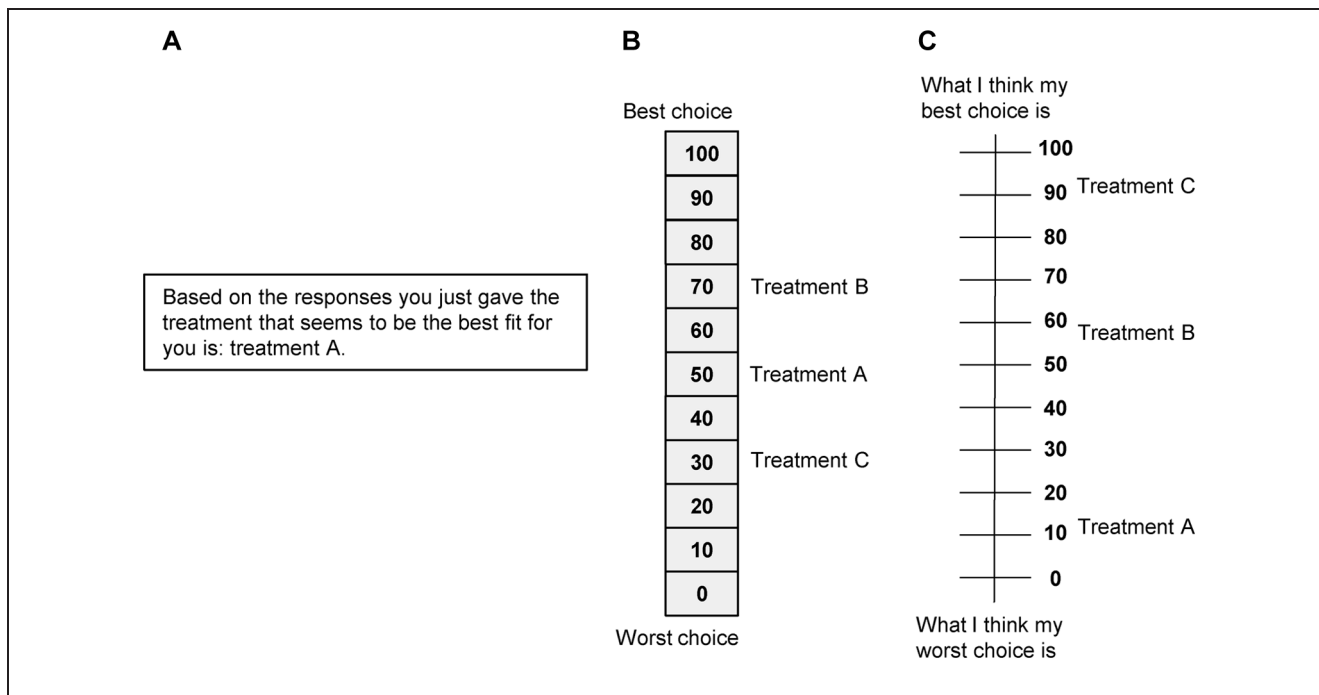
A

Based on the responses you just gave the treatment that seems to be the best fit for you is: treatment A.

B

Best choice

100
90
80
70 Treatment B
60
50 Treatment A
40
30 Treatment C
20
10
0

Worst choice

C

What I think my best choice is

100
90 Treatment C
80
70
60 Treatment B
50
40
30
20
10 Treatment A
0

What I think my worst choice is